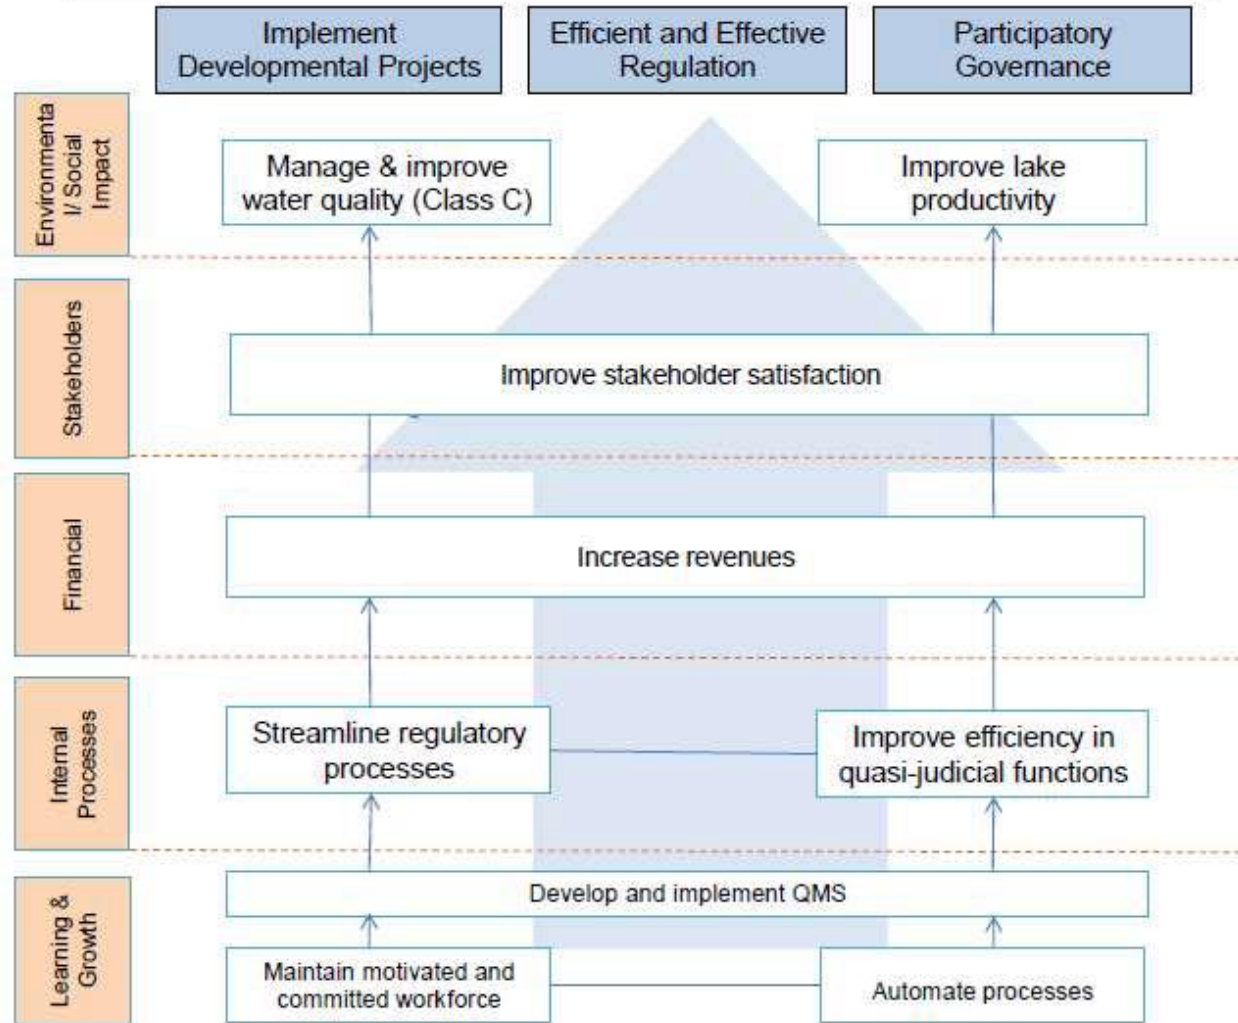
Implement Developmental Projects

Efficient and Effective Regulation

Participatory Governance

Environmental/ Social Impact

Manage & improve water quality (Class C)

Improve lake productivity

Stakeholders

Improve stakeholder satisfaction

Financial

Increase revenues

Internal Processes

Streamline regulatory processes

Improve efficiency in quasi-judicial functions

Learning & Growth

Develop and implement QMS

Maintain motivated and committed workforce

Automate processes